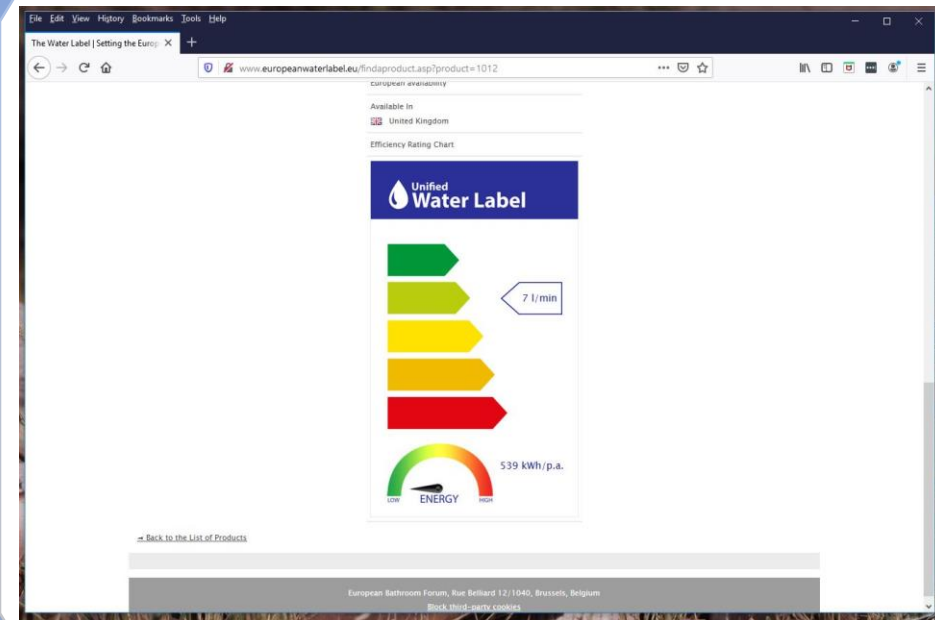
File Edit View History Bookmarks Tools Help

The Water Label | Setting the Europ ×

www.europeanwaterlabel.eu/findaproduct.asp?product=1012

European availability

Available In

United Kingdom

Efficiency Rating Chart

Unified Water Label

7 l/min

539 kWh/p.a.

LOW ENERGY HIGH

« Back to the List of Products

European Bathroom Forum, Rue Belliard 12/1040, Brussels, Belgium

Block third-party cookies